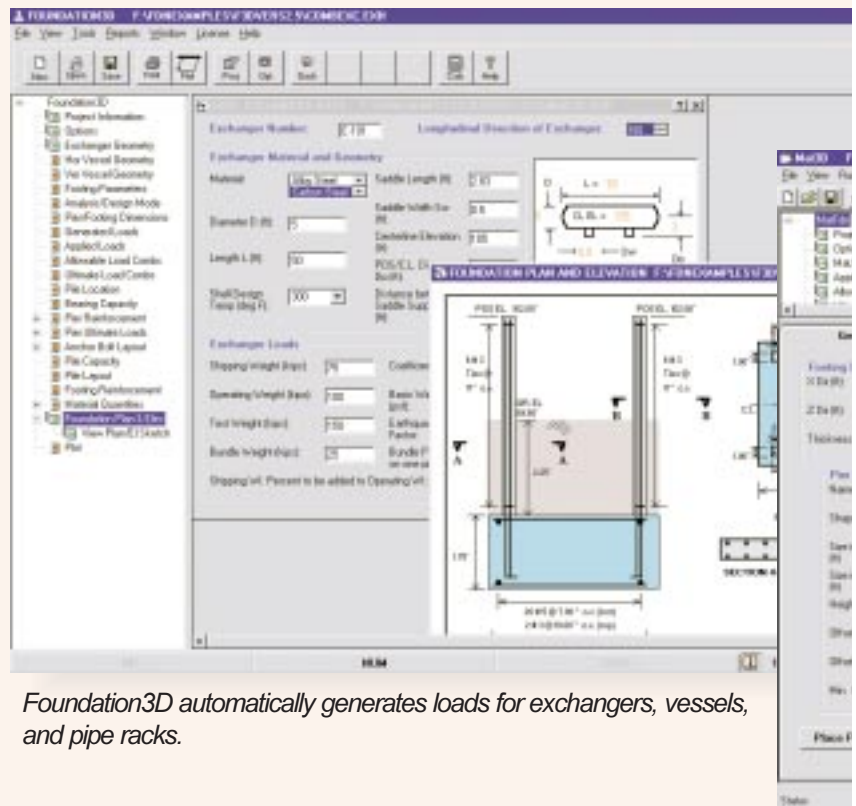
FOUNDATION3D F:\FDN\EXAMPLES\F3D\VERS2.5\COMBEXC.EXB
File View Tools Reports Window License Help
New Open Save Print Plot Print Opt Back Calc Help

Foundation3D
Project Information
Options
Exchanger Geometry
Hor Vessel Geometry
Ver Vessel Geometry
Footing Parameters
Analysis/Design Mode
Pier/Footing Dimensions
Generate Loads
Applied Loads
Allowable Load Combs
Ultimate Load Combs
Pile Location
Bearing Capacity
Pier Reinforcement
Pier Ultimate Loads
Anchor Bolt Layout
Pile Capacity
Pile Layout
Footing Reinforcement
Material Quantities
Foundation Plan & Elev
View Plan/El Sketch
Plot

Exchanger Number: E-1B
Longitudinal Direction of Exchanger:

Exchanger Material and Geometry
Material: Alloy Steel / Carbon Steel
Saddle Length (ft): 2.83
Saddle Width S-o (ft): 0.6
Diameter D (ft): 5
Centerline Elevation (ft): 7.00
Length L (ft): 50
POS/EL (ft)
Shell Design Temp (deg F): 300
Distance between Saddle Supports (ft)

Exchanger Loads
Shipping Weight (kips): 75
Coefficient
Operating Weight (kips): 100
Basic Wind (psf)
Test Weight (kips): 150
Earthquake Factor
Bundle Weight (kips): 25
Bundle Pull on one saddle
Shipping Wt. Percent to be added to Operating Wt.

FOUNDATION PLAN AND ELEVATION F:\FDN\EXAMPLES\F3D\
POS EL 100'-0"
POS EL 100'-0"
SECTION A
A
A
B
B
1'-0"

Mat3D
File View
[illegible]
Footing
X Dir (ft)
Z Dir (ft)
Thickness
Pier
Name
Shape
Size (ft)
Size (ft)
Height
Offset
Offset
Min.
Place P
Status:

NUM

Foundation3D automatically generates loads for exchangers, vessels, and pipe racks.